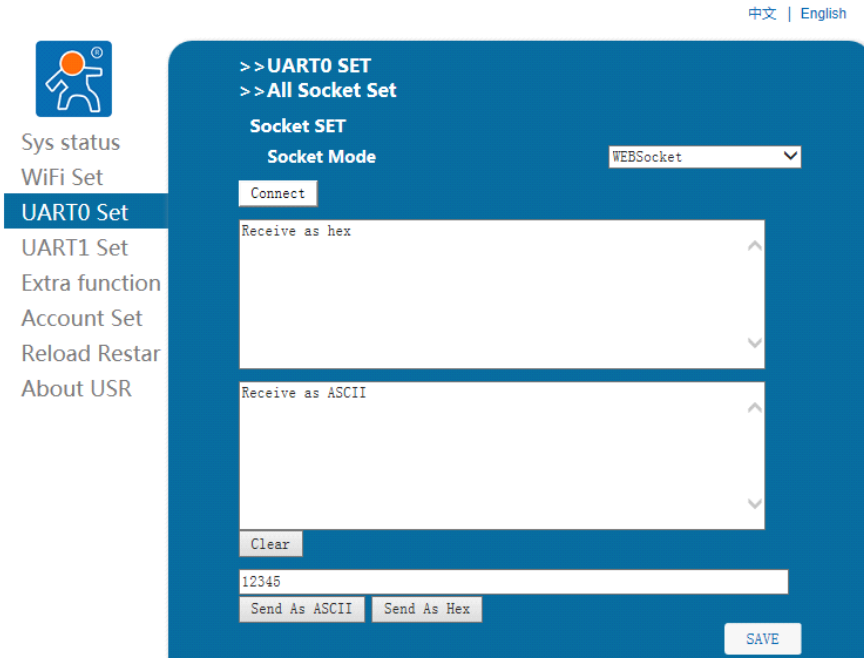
中文 | English

Sys status
WiFi Set
UART0 Set
UART1 Set
Extra function
Account Set
Reload Restar
About USR

>>UART0 SET
>>All Socket Set

Socket SET

Socket Mode WEBSocket

Connect

Receive as hex

Receive as ASCII

Clear

12345

Send As ASCII Send As Hex

SAVE